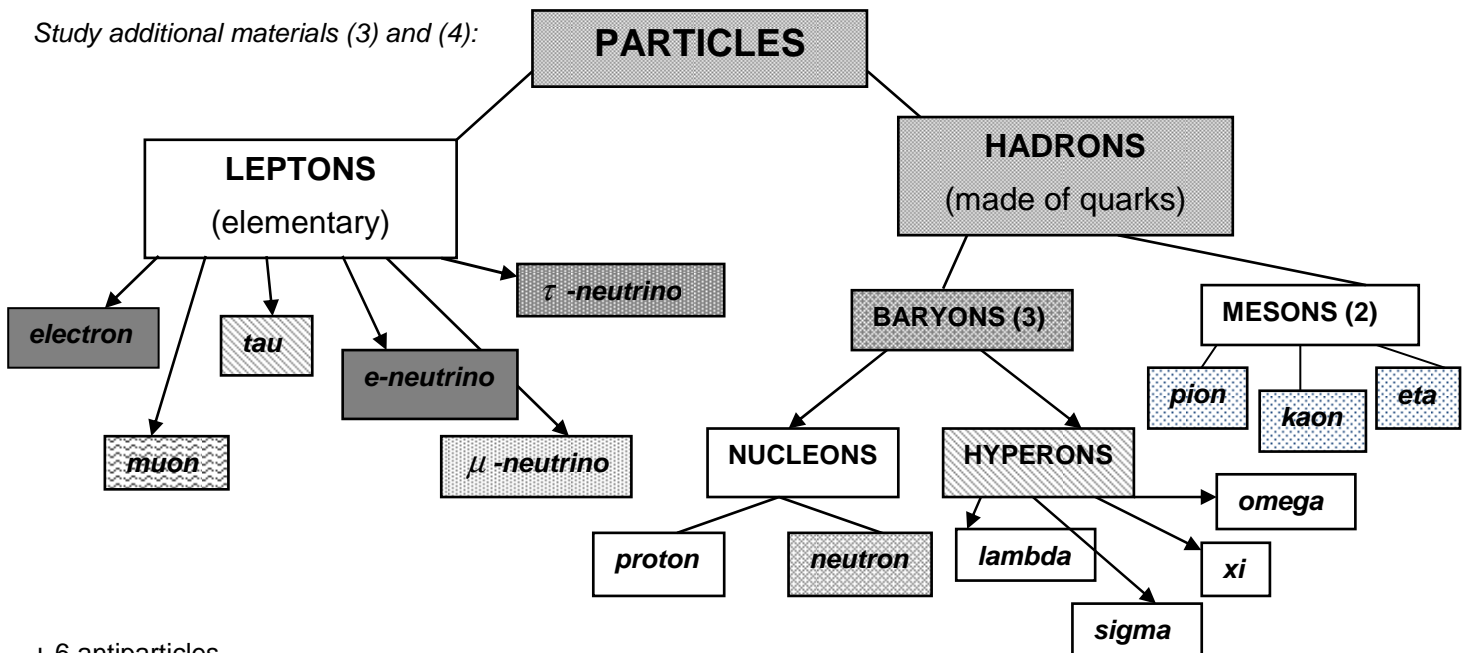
Study additional materials (3) and (4):

PARTICLES

LEPTONS
(elementary)

HADRONS
(made of quarks)

electron

muon

tau

e-neutrino

$\mu$ -neutrino

$\tau$ -neutrino

BARYONS (3)

MESONS (2)

pion

kaon

eta

NUCLEONS

HYPERONS

proton

neutron

lambda

sigma

xi

omega

+ 6 antiparticles